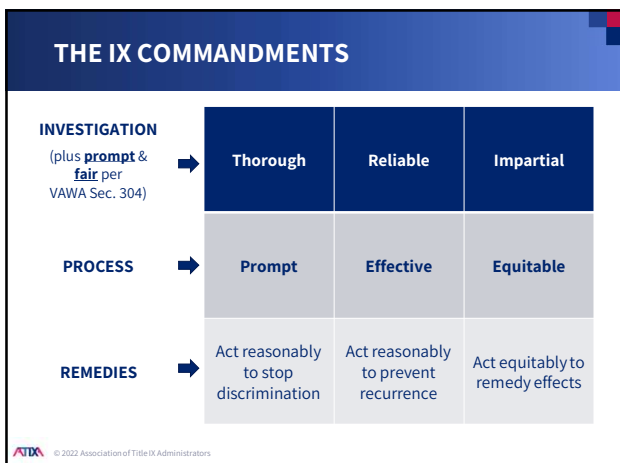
THE IX COMMANDMENTS

INVESTIGATION
(plus **prompt** & **fair** per VAWA Sec. 304)

| | | |
|---|---|---|
| Thorough | Reliable | Impartial |

PROCESS

| | | |
|---|---|---|
| Prompt | Effective | Equitable |

REMEDIES

| | | |
|---|---|---|
| Act reasonably to stop discrimination | Act reasonably to prevent recurrence | Act equitably to remedy effects |

ATIXA © 2022 Association of Title IX Administrators